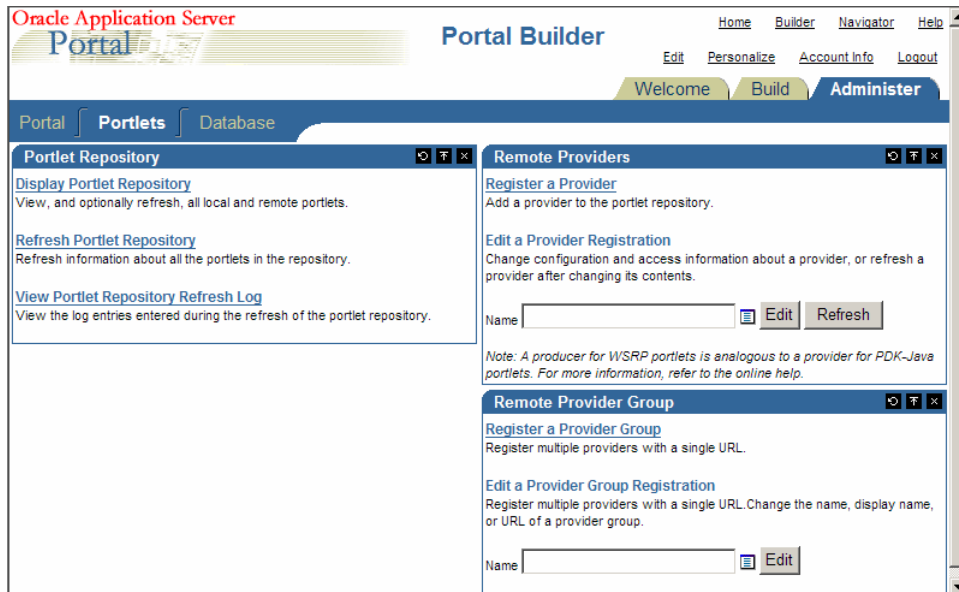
Oracle Application Server
Portal

Portal Builder

Home Builder Navigator Help
Edit Personalize Account Info Logout

Welcome Build Administer

Portal Portlets Database

Portlet Repository

Display Portlet Repository
View, and optionally refresh, all local and remote portlets.

Refresh Portlet Repository
Refresh information about all the portlets in the repository.

View Portlet Repository Refresh Log
View the log entries entered during the refresh of the portlet repository.

Remote Providers

Register a Provider
Add a provider to the portlet repository.

Edit a Provider Registration
Change configuration and access information about a provider, or refresh a provider after changing its contents.

Name Edit Refresh

Note: A producer for WSRP portlets is analogous to a provider for PDK-Java portlets. For more information, refer to the online help.

Remote Provider Group

Register a Provider Group
Register multiple providers with a single URL.

Edit a Provider Group Registration
Register multiple providers with a single URL.Change the name, display name, or URL of a provider group.

Name Edit